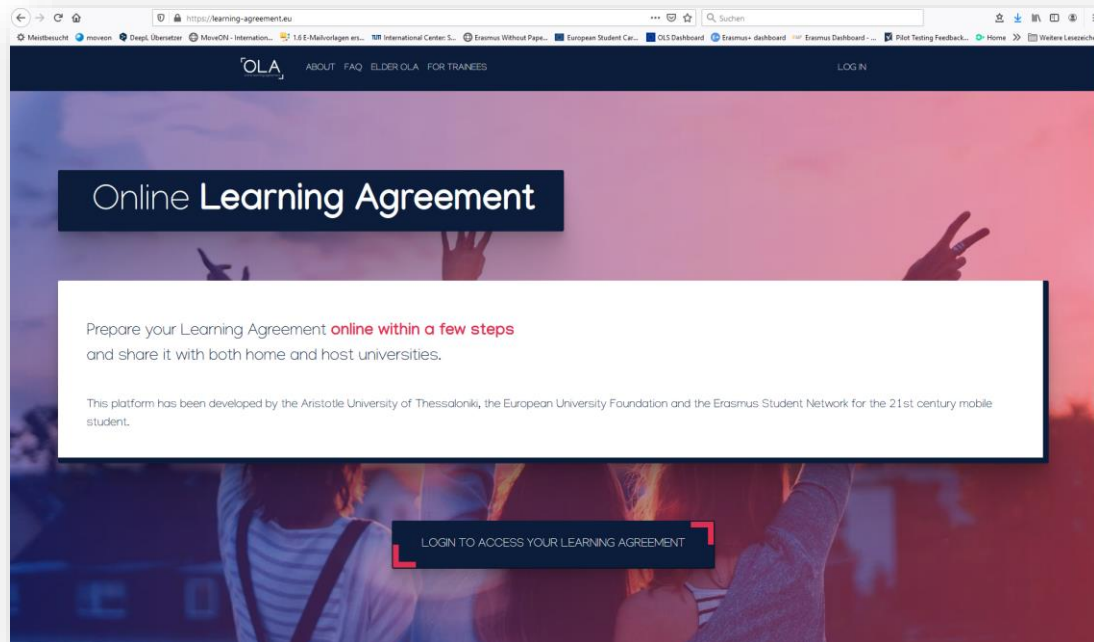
https://learning-agreement.eu

Suchen

Meistbesucht moveon DeepL Übersetzer MoveON - Internation... 1.6 E-Mailvorlagen ers... International Center: S... Erasmus Without Pape... European Student Car... OLS Dashboard Erasmus+ dashboard Erasmus Dashboard - ... Pilot Testing Feedback... Home » Weitere Lesezeichen

OLA ABOUT FAQ ELDER OLA FOR TRAINEES LOG IN

Online Learning Agreement

Prepare your Learning Agreement online within a few steps and share it with both home and host universities.

This platform has been developed by the Aristotle University of Thessaloniki, the European University Foundation and the Erasmus Student Network for the 21st century mobile student.

LOGIN TO ACCESS YOUR LEARNING AGREEMENT